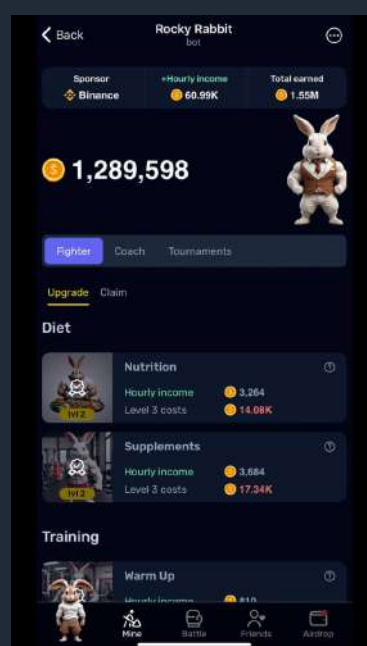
Back

Rocky Rabbit
bot

Sponsor
Binance

+Hourly income
60.99K

Total earned
1.55M

1,289,598

Fighter
Coach
Tournaments

Upgrade
Claim

Diet

lvl 2
Nutrition
Hourly income 3,264
Level 3 costs 14.08K

lvl 2
Supplements
Hourly income 3,684
Level 3 costs 17.34K

Training

Warm Up
Hourly income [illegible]

Mine
Battle
Friends
Airdrop